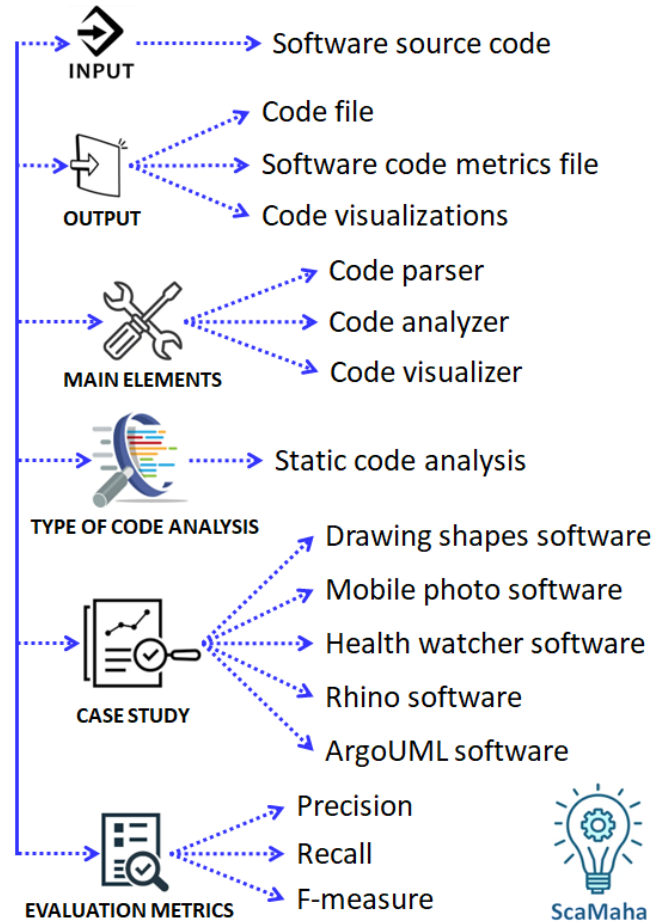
INPUT
Software source code

OUTPUT
Code file
Software code metrics file
Code visualizations

MAIN ELEMENTS
Code parser
Code analyzer
Code visualizer

TYPE OF CODE ANALYSIS
Static code analysis

CASE STUDY
Drawing shapes software
Mobile photo software
Health watcher software
Rhino software
ArgoUML software

EVALUATION METRICS
Precision
Recall
F-measure

ScaMaha